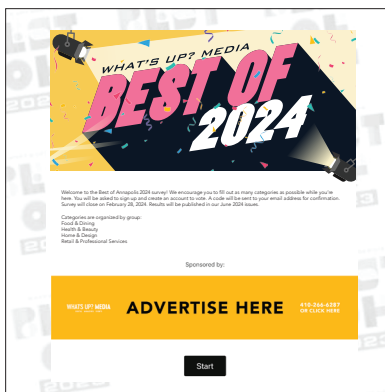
WHAT'S UP? MEDIA
BEST OF
2024

Welcome to the Best of Annapolis 2024 survey! We encourage you to fill out as many categories as possible while you're here. You will be asked to sign up and create an account to vote. A code will be sent to your email address for confirmation. Survey will close on February 28, 2024. Results will be published in our June 2024 issues.

Categories are organized by group:
Food & Dining
Health & Beauty
Home & Design
Retail & Professional Services

Sponsored by:

WHAT'S UP? MEDIA
ADVERTISE HERE
410-266-6287
OR CLICK HERE

Start